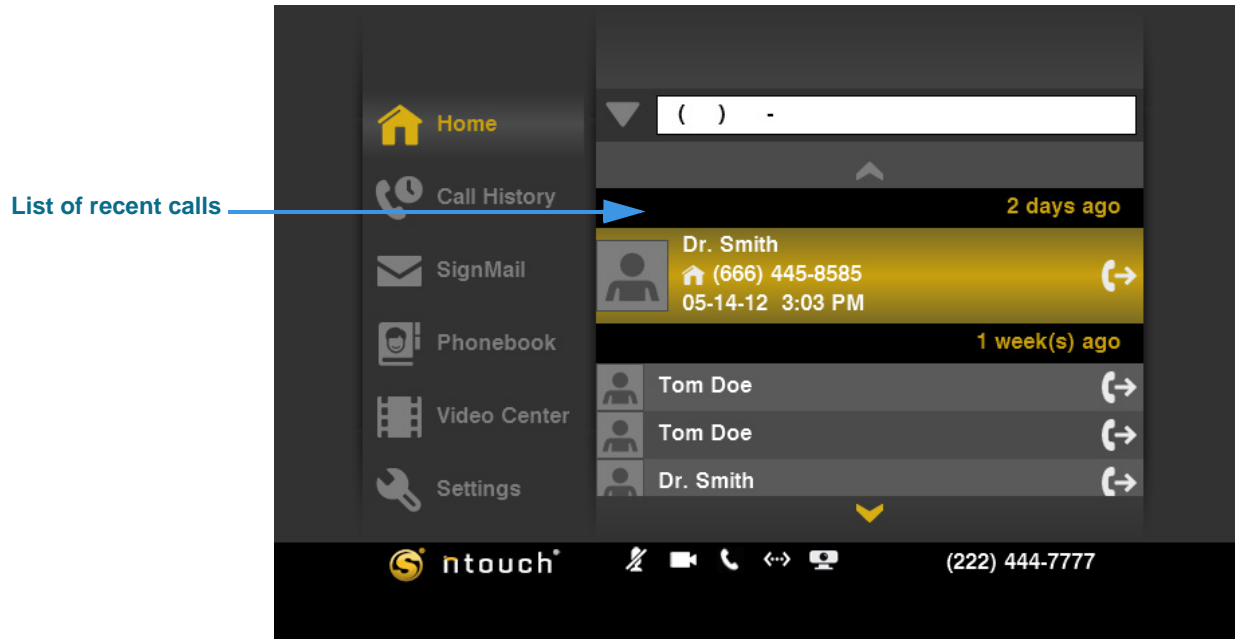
List of recent calls

Home
Call History
SignMail
Phonebook
Video Center
Settings

( ) -

2 days ago

Dr. Smith
(666) 445-8585
05-14-12 3:03 PM

1 week(s) ago

Tom Doe
Tom Doe
Dr. Smith

ntouch®

(222) 444-7777